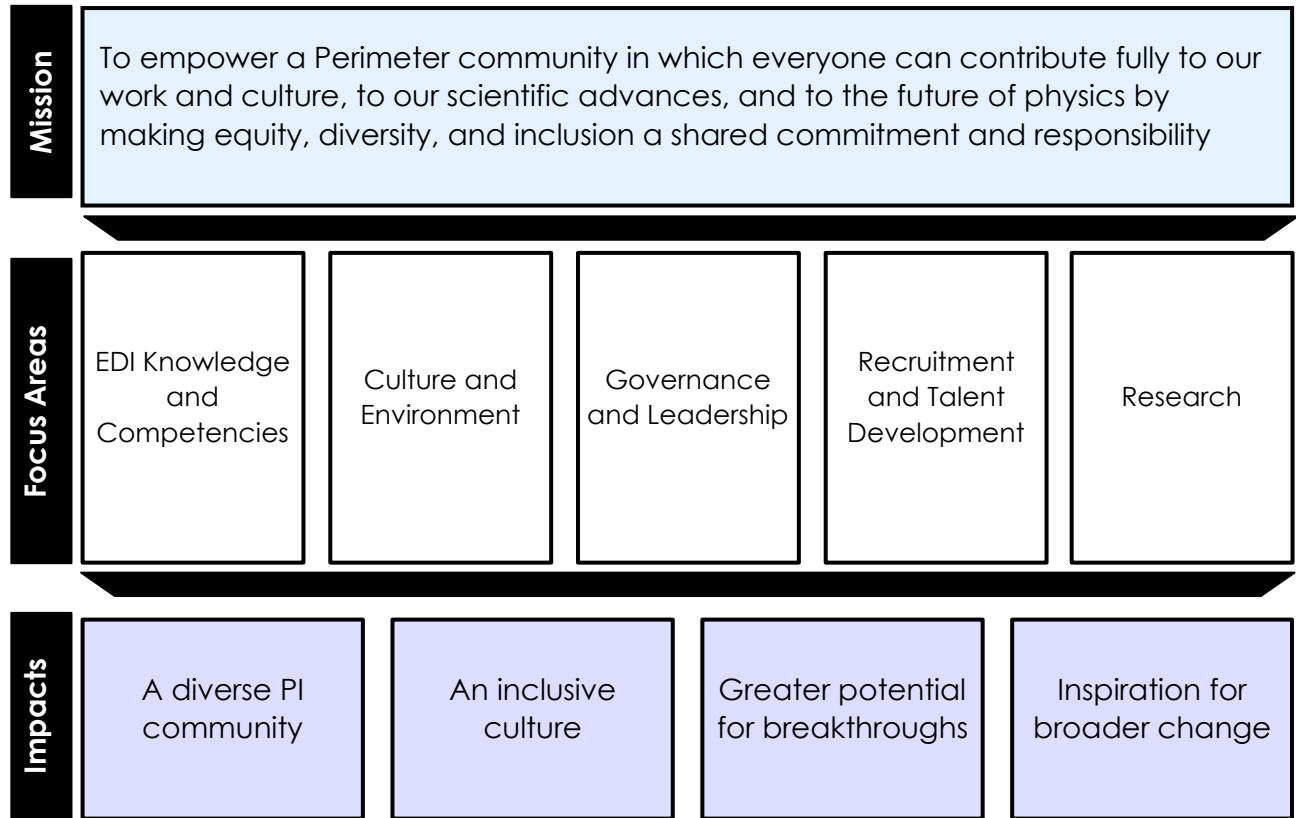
Mission

To empower a Perimeter community in which everyone can contribute fully to our work and culture, to our scientific advances, and to the future of physics by making equity, diversity, and inclusion a shared commitment and responsibility

Focus Areas

EDI Knowledge and Competencies

Culture and Environment

Governance and Leadership

Recruitment and Talent Development

Research

Impacts

A diverse PI community

An inclusive culture

Greater potential for breakthroughs

Inspiration for broader change